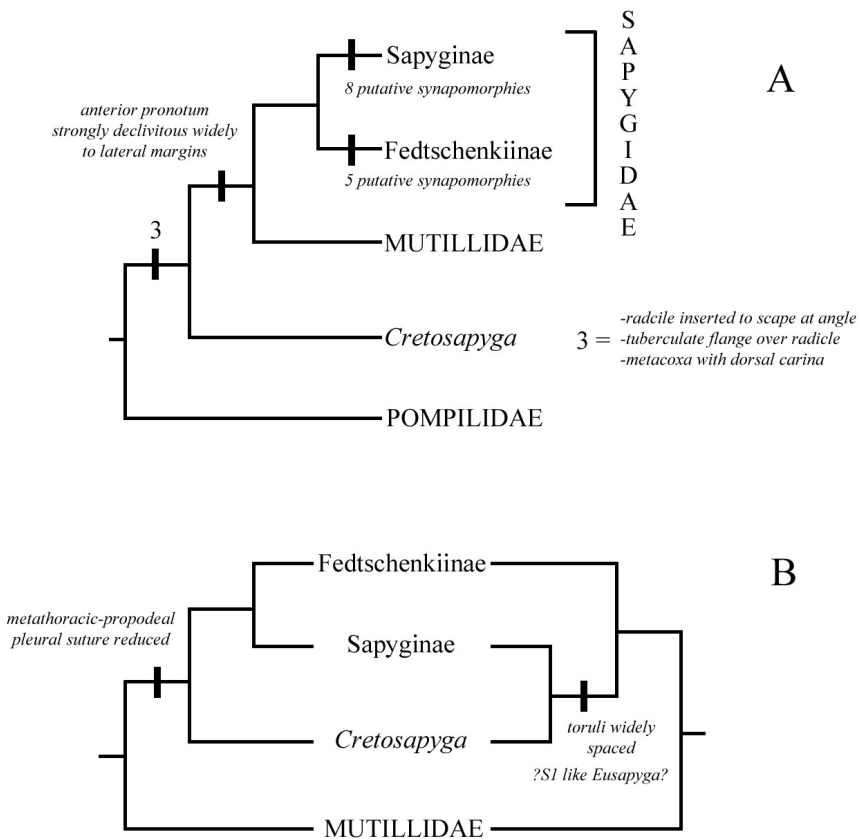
A

anterior pronotum strongly declivitous widely to lateral margins

Sapyginae
8 putative synapomorphies

Fedtschenkiinae
5 putative synapomorphies

S A P Y G I D A E

3

MUTILLIDAE

Cretosapyga

3 = -radcile inserted to scape at angle
-tuberculate flange over radicle
-metacoxa with dorsal carina

POMPILIDAE

B

metathoracic-propodeal pleural suture reduced

Fedtschenkiinae

Sapyginae

Cretosapyga

toruli widely spaced
?S1 like Eusapyga?

MUTILLIDAE